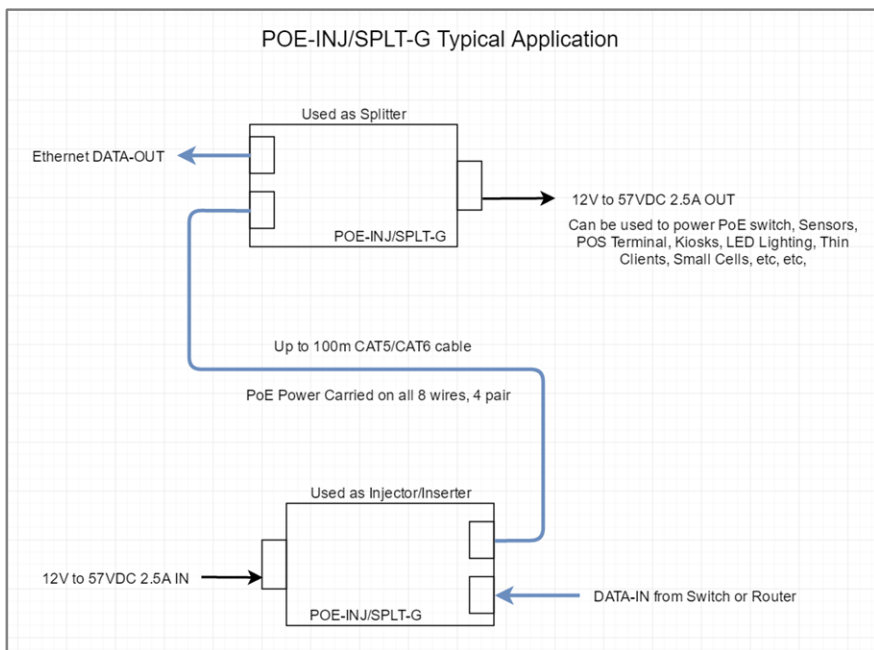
POE-INJ/SPLT-G Typical Application

Used as Splitter

Ethernet DATA-OUT

12V to 57VDC 2.5A OUT

Can be used to power PoE switch, Sensors, POS Terminal, Kiosks, LED Lighting, Thin Clients, Small Cells, etc, etc,

POE-INJ/SPLT-G

Up to 100m CAT5/CAT6 cable

PoE Power Carried on all 8 wires, 4 pair

Used as Injector/Inserter

12V to 57VDC 2.5A IN

DATA-IN from Switch or Router

POE-INJ/SPLT-G